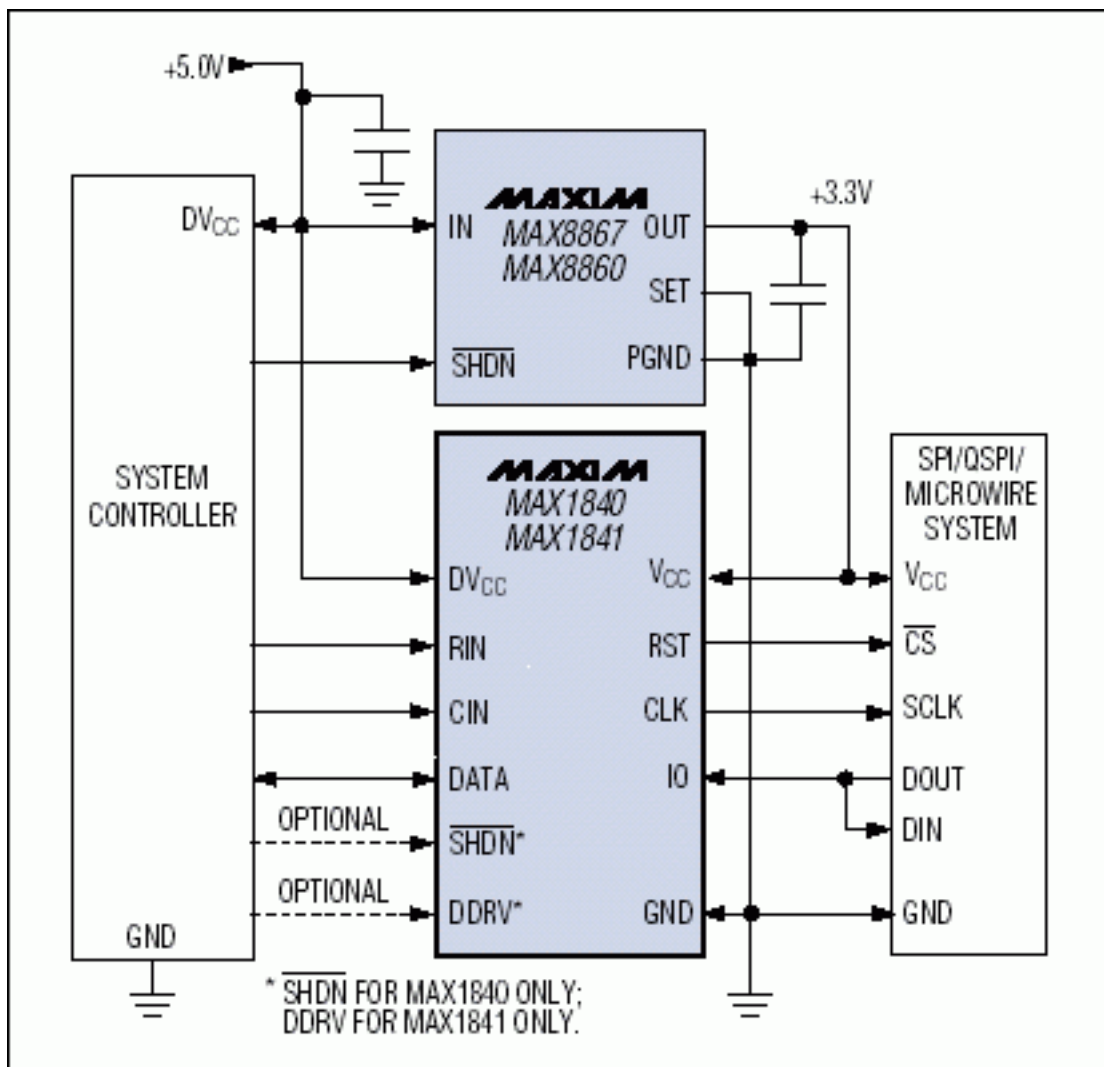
+5.0V

SYSTEM CONTROLLER

$DV_{CC}$

GND

MAXIM
MAX8867
MAX8860

IN
$\overline{SHDN}$
OUT
SET
PGND

+3.3V

MAXIM
MAX1840
MAX1841

$DV_{CC}$
RIN
CIN
DATA
$\overline{SHDN}$*
DDRV*
$V_{CC}$
RST
CLK
IO
GND

OPTIONAL
OPTIONAL

SPI/QSPI/
MICROWIRE
SYSTEM

$V_{CC}$
$\overline{CS}$
SCLK
DOUT
DIN
GND

* $\overline{SHDN}$ FOR MAX1840 ONLY;
DDRV FOR MAX1841 ONLY.